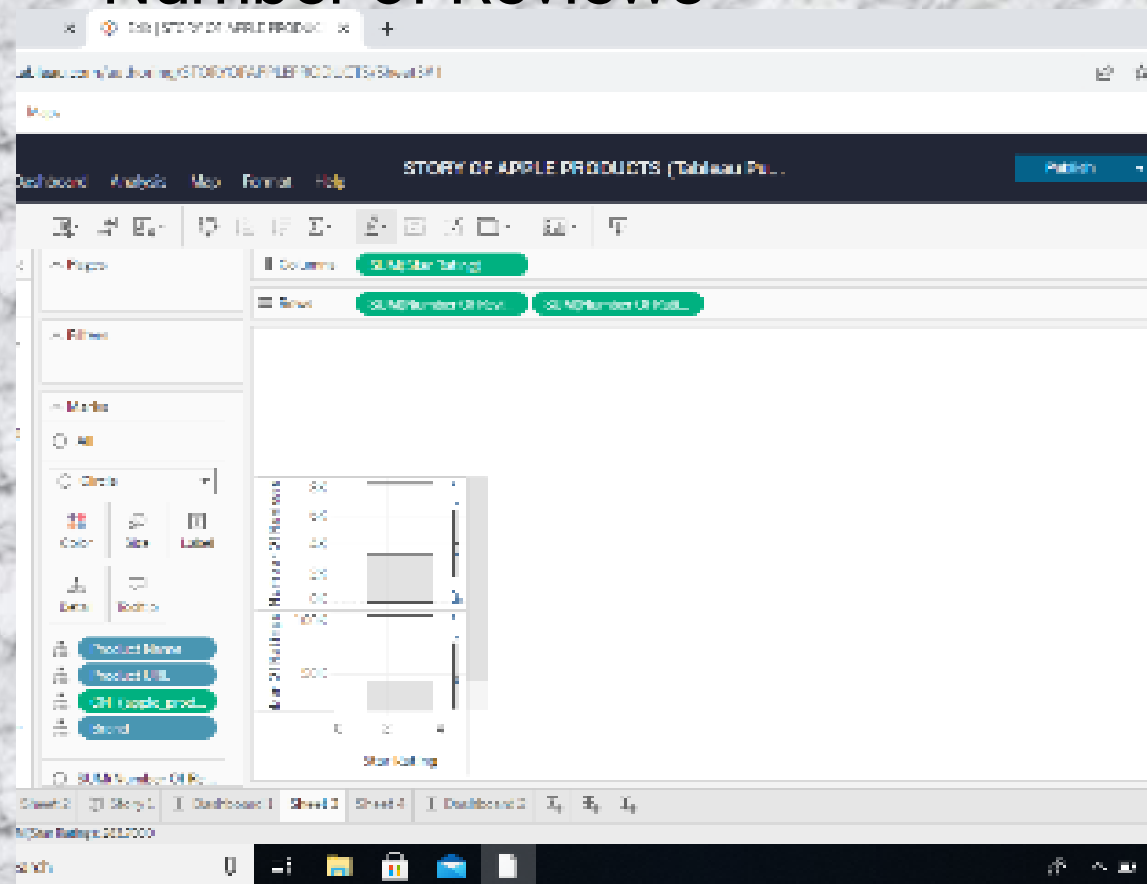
Number of Reviews

STORY OF APPLE PRODUCTS

Dashboard Analysis Map Format Help

STORY OF APPLE PRODUCTS (Tableau Pu...

Publish

Pages

Columns SUM(Star Rating)

Rows SUM(Number Of Rev... SUM(Number Of Rati...

Filters

Marks

All

Circle

Color Size Label

Detail Tooltip

Product Name

Product URL

CNT(apple_prod...

Brand

SUM(Number Of Re...

Star Rating

Sheet 2 Story 1 Dashboard 1 Sheet 3 Sheet 4 Dashboard 2

Search